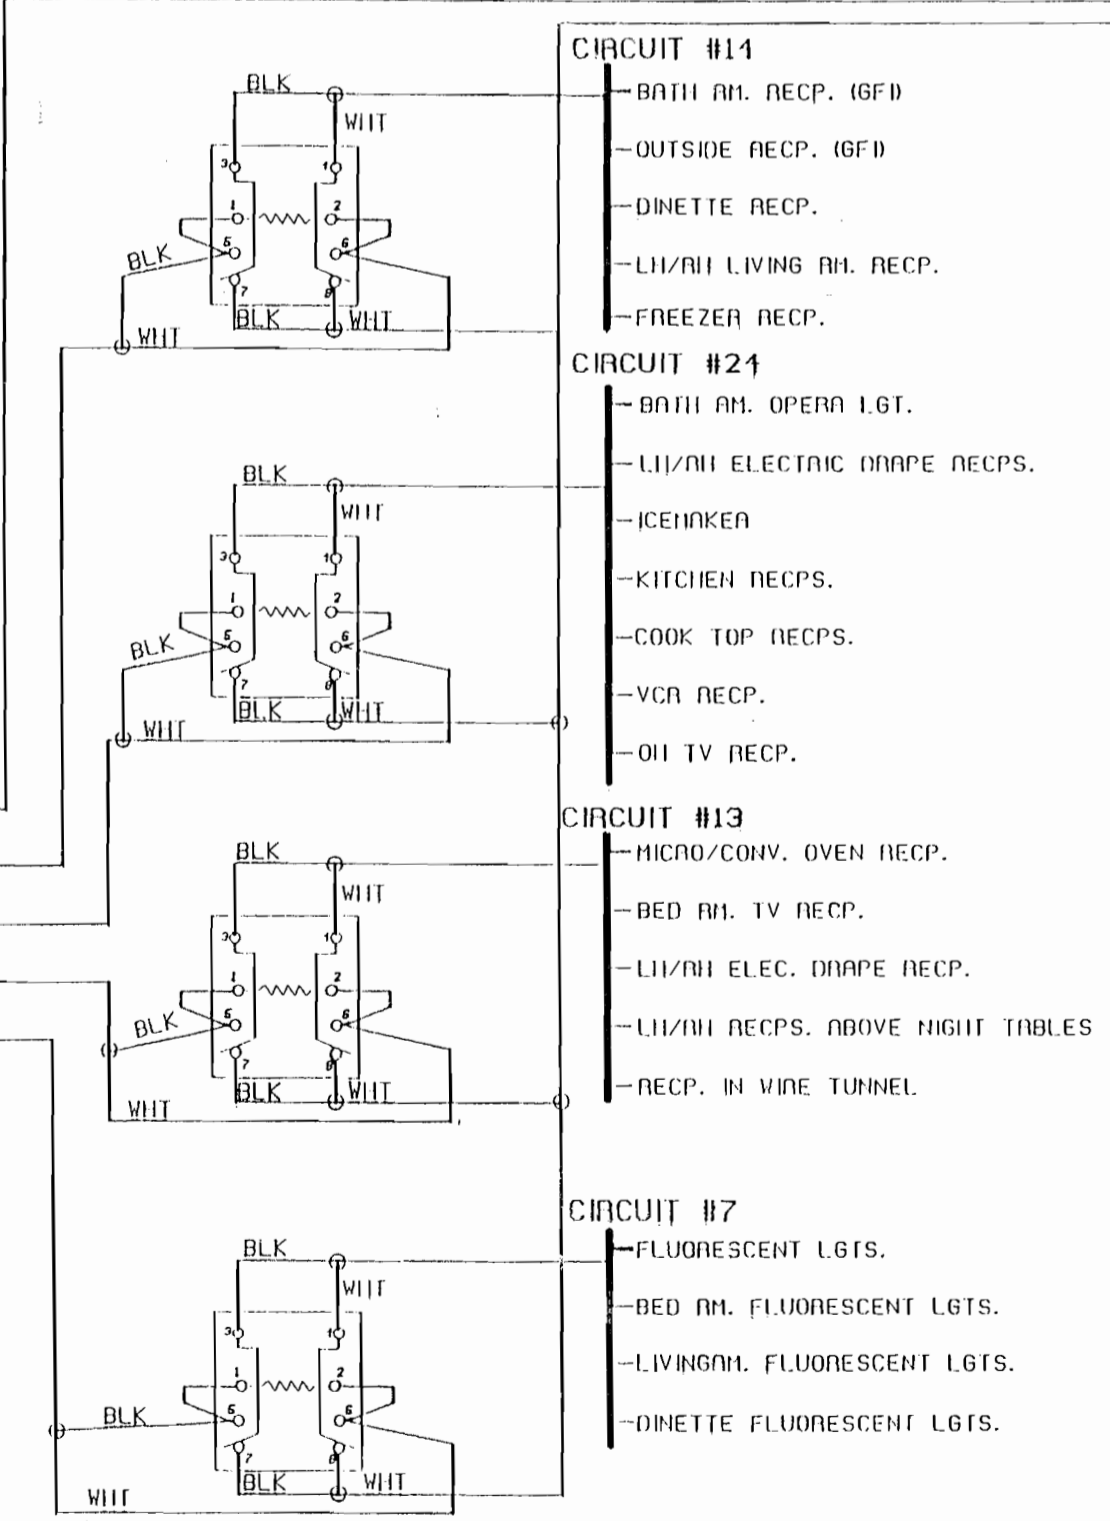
BLK
WHT
3
1
1
2
BLK
5
6
7
8
BLK
WHT
WHT

CIRCUIT #14
BATH RM. RECP. (GFI)
OUTSIDE RECP. (GFI)
DINETTE RECP.
LH/RH LIVING RM. RECP.
FREEZER RECP.

CIRCUIT #21
BATH RM. OPERA LGT.
LH/RH ELECTRIC DRAPE RECPS.
ICEMAKER
KITCHEN RECPS.
COOK TOP RECPS.
VCR RECP.
OH TV RECP.

BLK
WHT
3
1
1
2
BLK
5
6
7
8
BLK
WHT
WHT

CIRCUIT #13
MICRO/CONV. OVEN RECP.
BED RM. TV RECP.
LH/RH ELEC. DRAPE RECP.
LH/RH RECPS. ABOVE NIGHT TABLES
RECP. IN WIRE TUNNEL

BLK
WHT
3
1
1
2
BLK
5
6
7
8
BLK
WHT
WHT

CIRCUIT #7
FLUORESCENT LGTS.
BED RM. FLUORESCENT LGTS.
LIVINGRM. FLUORESCENT LGTS.
DINETTE FLUORESCENT LGTS.

BLK
WHT
3
1
1
2
BLK
5
6
7
8
BLK
WHT
WHT